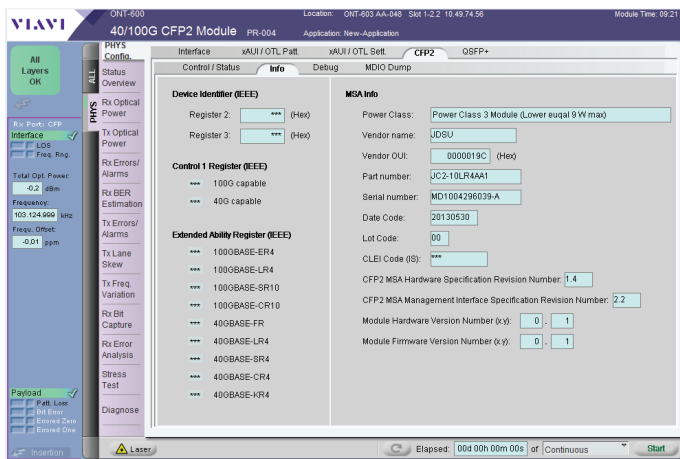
VIAVI

ONT-600
40/100G CFP2 Module PR-004
Location: ONT-603 AA-048 Slot 1-2.2 10.49.74.56
Application: New-Application
Module Time: 09:21

All Layers OK

Rx Port: CFP
Interface
LOS
Freq. Rng.
Total Opt. Power:
-0.2 dBm
Frequency:
103.124.999 kHz
Frequ. Offset:
-0.01 ppm

Payload
Patt. Loss
Bit Error
Errored Zero
Errored One

Insertion

ALL
PHYS

PHYS Config.
Status Overview
Rx Optical Power
Tx Optical Power
Rx Errors/ Alarms
Rx BER Estimation
Tx Errors/ Alarms
Tx Lane Skew
Tx Freq. Variation
Rx Bit Capture
Rx Error Analysis
Stress Test
Diagnose

Interface | xAUI / OTL Patt. | xAUI / OTL Sett. | CFP2 | QSFP+
Control / Status | Info | Debug | MDIO Dump

Device Identifier (IEEE)
Register 2: *** (Hex)
Register 3: *** (Hex)

Control 1 Register (IEEE)
*** 100G capable
*** 40G capable

Extended Ability Register (IEEE)
*** 100GBASE-ER4
*** 100GBASE-LR4
*** 100GBASE-SR10
*** 100GBASE-CR10
*** 40GBASE-FR
*** 40GBASE-LR4
*** 40GBASE-SR4
*** 40GBASE-CR4
*** 40GBASE-KR4

MSA Info
Power Class: Power Class 3 Module (Lower euqal 9 W max)
Vendor name: JDSU
Vendor OUI: 0000019C (Hex)
Part number: JC2-10LR4AA1
Serial number: MD1004296039-A
Date Code: 20130530
Lot Code: 00
CLEI Code (IS): ***
CFP2 MSA Hardware Specification Revision Number: 1.4
CFP2 MSA Management Interface Specification Revision Number: 2.2
Module Hardware Version Number (x.y): 0 . 1
Module Firmware Version Number (x.y): 0 . 1

Laser
Elapsed: 00d 00h 00m 00s of Continuous
Start